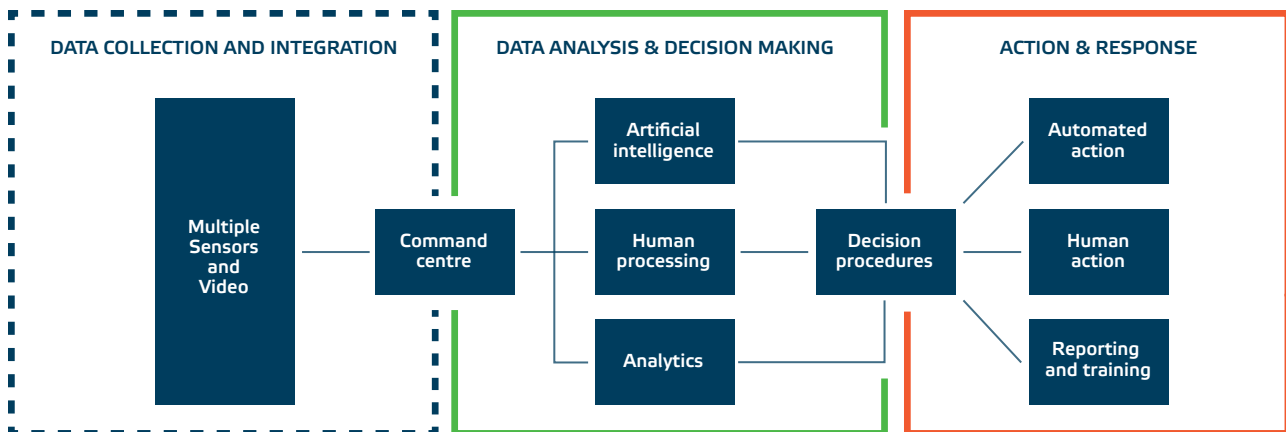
DATA COLLECTION AND INTEGRATION

DATA ANALYSIS & DECISION MAKING

ACTION & RESPONSE

Multiple Sensors and Video

Command centre

Artificial intelligence

Human processing

Analytics

Decision procedures

Automated action

Human action

Reporting and training